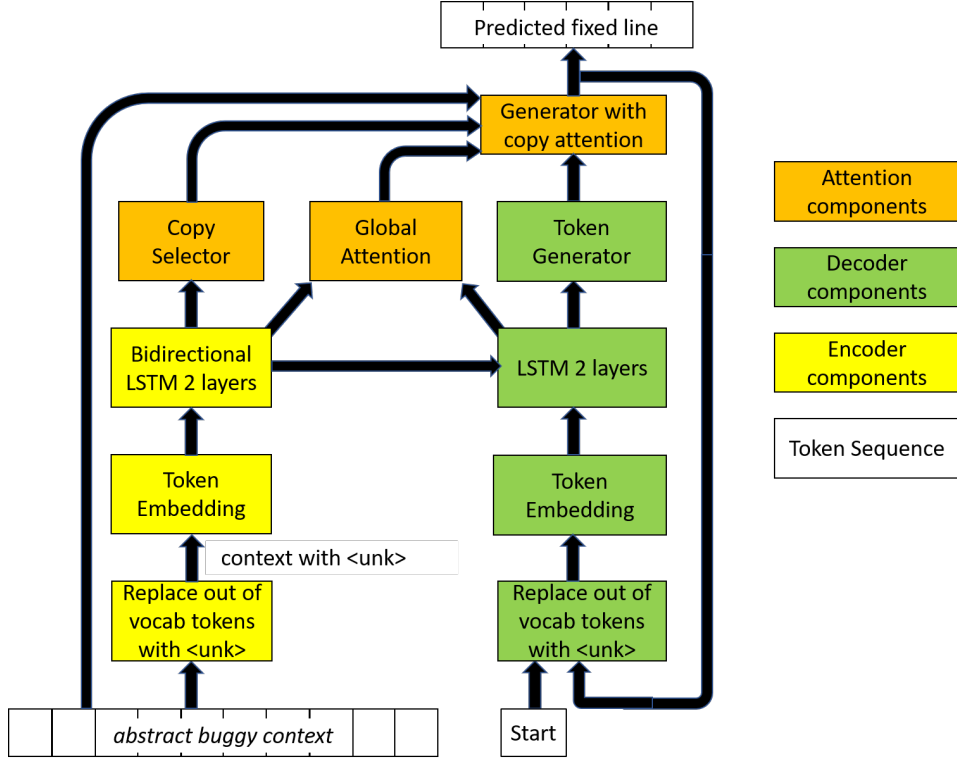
Predicted fixed line

Generator with copy attention

Copy Selector

Global Attention

Token Generator

Bidirectional LSTM 2 layers

LSTM 2 layers

Token Embedding

Token Embedding

context with <unk>

Replace out of vocab tokens with <unk>

Replace out of vocab tokens with <unk>

abstract buggy context

Start

Attention components

Decoder components

Encoder components

Token Sequence